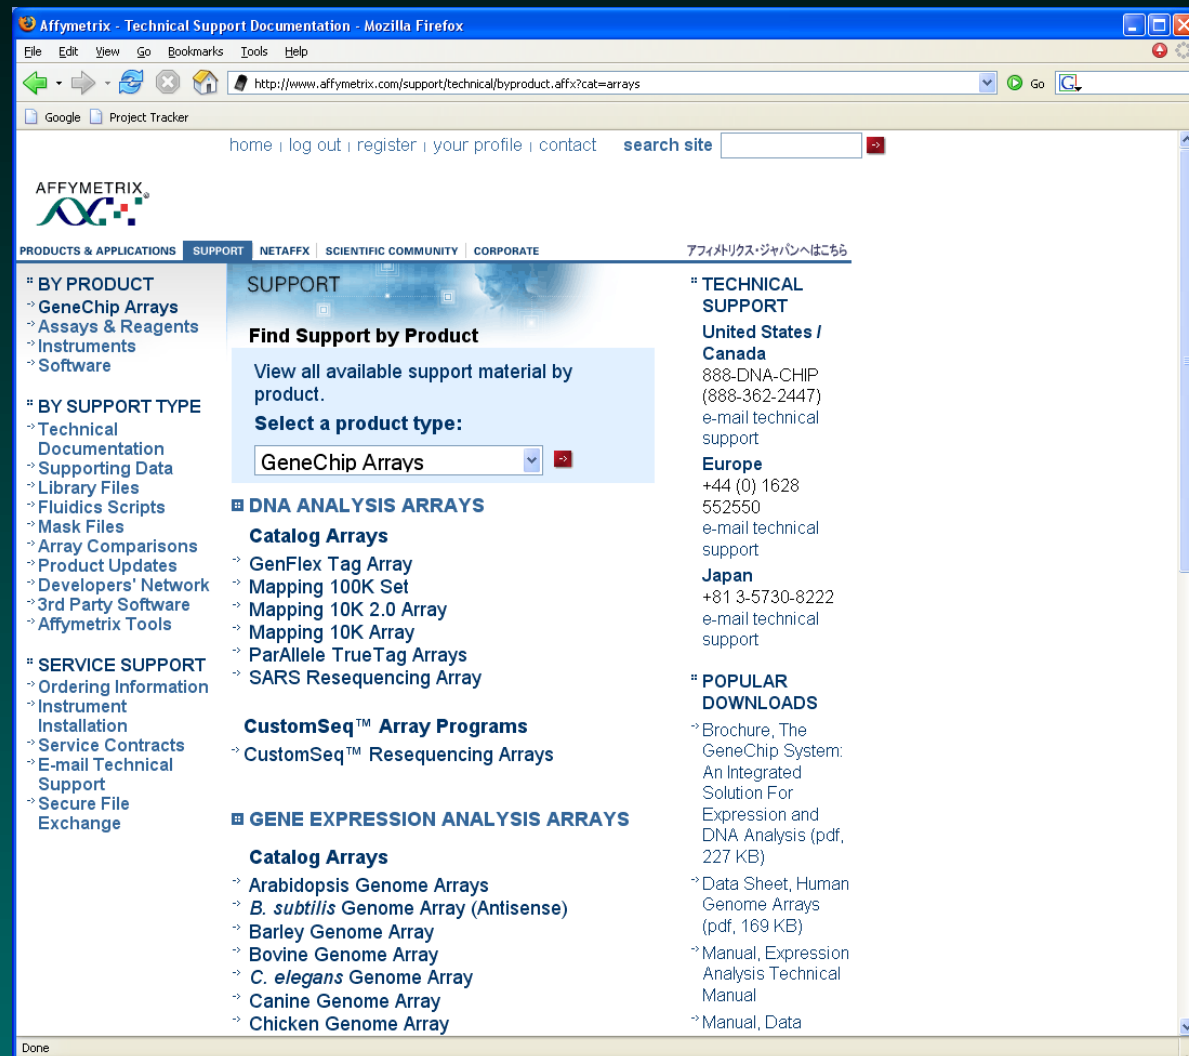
Affymetrix - Technical Support Documentation - Mozilla Firefox

File Edit View Go Bookmarks Tools Help

http://www.affymetrix.com/support/technical/byproduct.affx?cat=arrays

Go

Google Project Tracker

home | log out | register | your profile | contact search site

AFFYMETRIX

PRODUCTS & APPLICATIONS SUPPORT NETAFFX SCIENTIFIC COMMUNITY CORPORATE アフィメトリクス・ジャパンへはこちら

BY PRODUCT
GeneChip Arrays
Assays & Reagents
Instruments
Software

BY SUPPORT TYPE
Technical Documentation
Supporting Data
Library Files
Fluidics Scripts
Mask Files
Array Comparisons
Product Updates
Developers' Network
3rd Party Software
Affymetrix Tools

SERVICE SUPPORT
Ordering Information
Instrument Installation
Service Contracts
E-mail Technical Support
Secure File Exchange

SUPPORT

Find Support by Product

View all available support material by product.

Select a product type:

GeneChip Arrays

DNA ANALYSIS ARRAYS

Catalog Arrays
GenFlex Tag Array
Mapping 100K Set
Mapping 10K 2.0 Array
Mapping 10K Array
ParAllele TrueTag Arrays
SARS Resequencing Array

CustomSeq™ Array Programs
CustomSeq™ Resequencing Arrays

GENE EXPRESSION ANALYSIS ARRAYS

Catalog Arrays
Arabidopsis Genome Arrays
B. subtilis Genome Array (Antisense)
Barley Genome Array
Bovine Genome Array
C. elegans Genome Array
Canine Genome Array
Chicken Genome Array

TECHNICAL SUPPORT

United States / Canada
888-DNA-CHIP
(888-362-2447)
e-mail technical support

Europe
+44 (0) 1628 552550
e-mail technical support

Japan
+81 3-5730-8222
e-mail technical support

POPULAR DOWNLOADS
Brochure, The GeneChip System: An Integrated Solution For Expression and DNA Analysis (pdf, 227 KB)
Data Sheet, Human Genome Arrays (pdf, 169 KB)
Manual, Expression Analysis Technical Manual
Manual, Data

Done